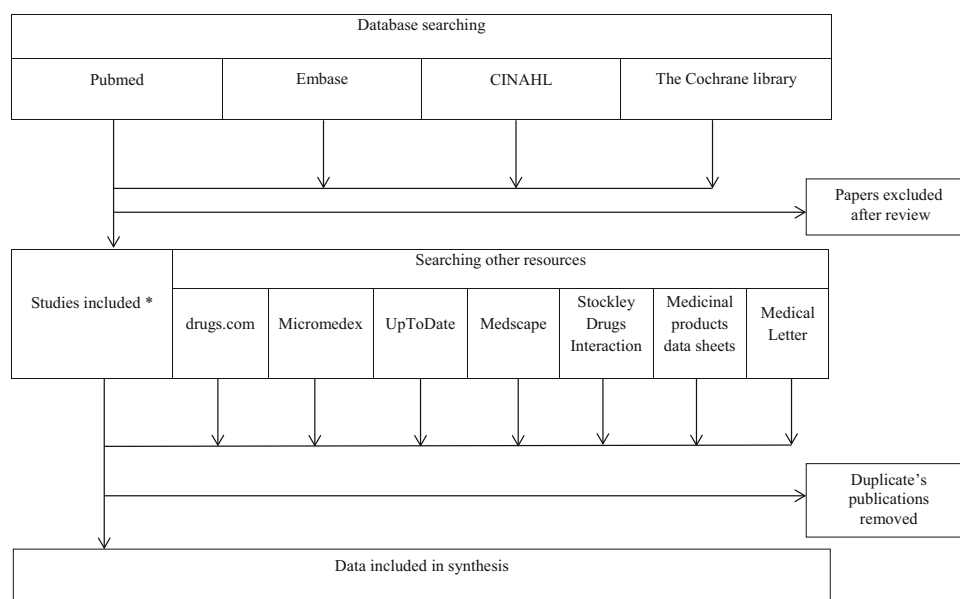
Database searching

| Pubmed | Embase | CINAHL | The Cochrane library |
|---|---|---|---|

Papers excluded after review

Studies included *

Searching other resources

| drugs.com | Micromedex | UpToDate | Medscape | Stockley Drugs Interaction | Medicinal products data sheets | Medical Letter |
|---|---|---|---|---|---|---|

Duplicate's publications removed

Data included in synthesis